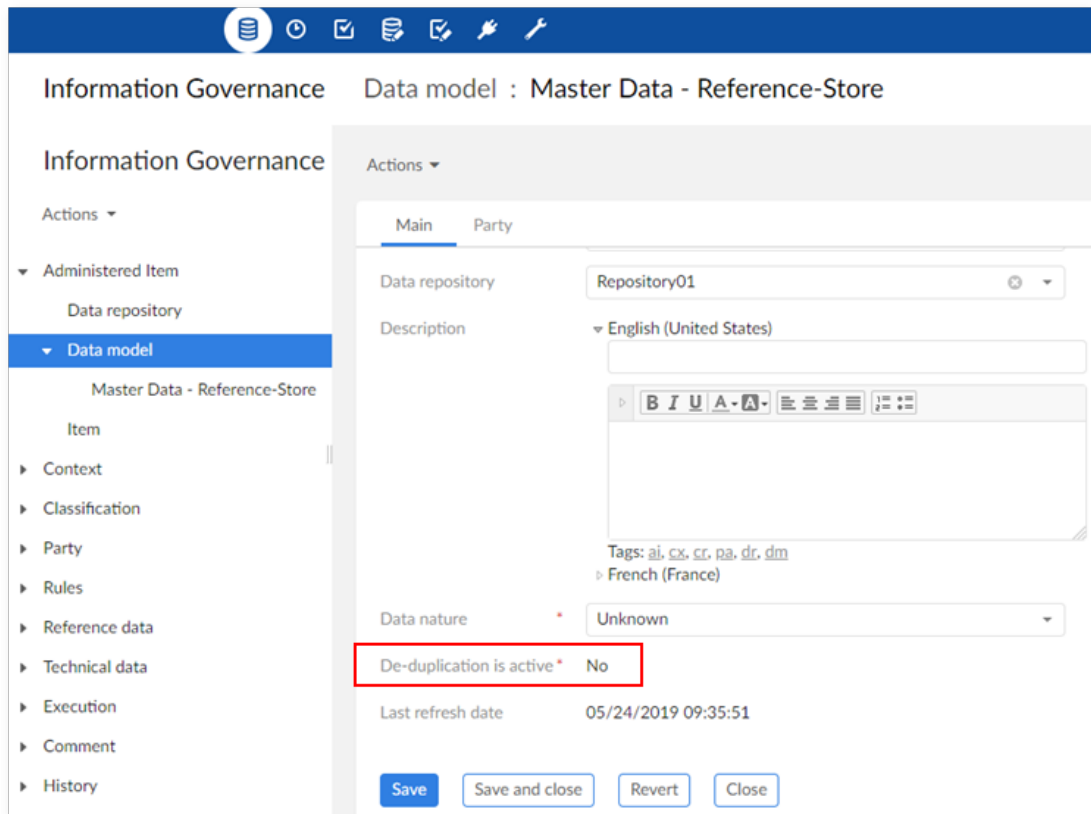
Information Governance

Data model : Master Data - Reference-Store

Information Governance

Actions

Administered Item

Data repository

Data model

Master Data - Reference-Store

Item

Context

Classification

Party

Rules

Reference data

Technical data

Execution

Comment

History

Actions

Main

Party

Data repository

Repository01

Description

English (United States)

B I U A A

Tags: ai, cx, cr, pa, dr, dm

French (France)

Data nature *

Unknown

De-duplication is active *

No

Last refresh date

05/24/2019 09:35:51

Save

Save and close

Revert

Close